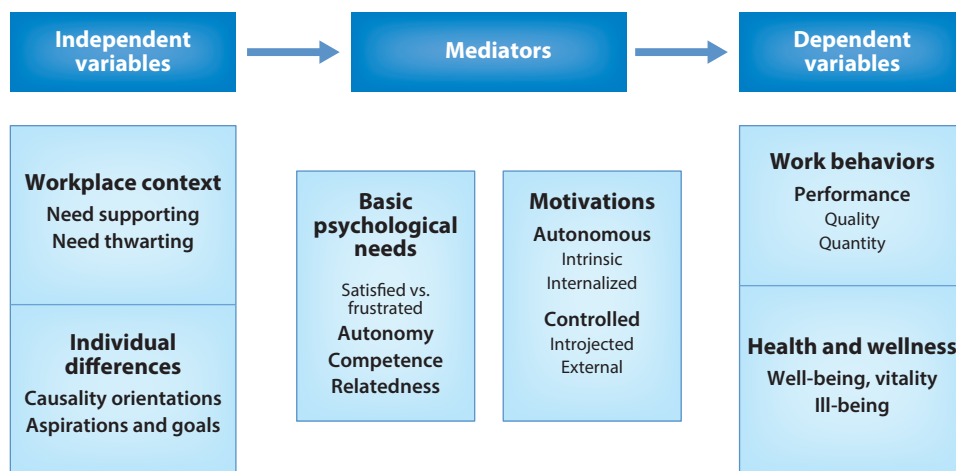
Independent variables

Mediators

Dependent variables

Workplace context
Need supporting
Need thwarting

Individual differences
Causality orientations
Aspirations and goals

Basic psychological needs
Satisfied vs. frustrated
Autonomy
Competence
Relatedness

Motivations
Autonomous
Intrinsic
Internalized
Controlled
Introjected
External

Work behaviors
Performance
Quality
Quantity

Health and wellness
Well-being, vitality
Ill-being